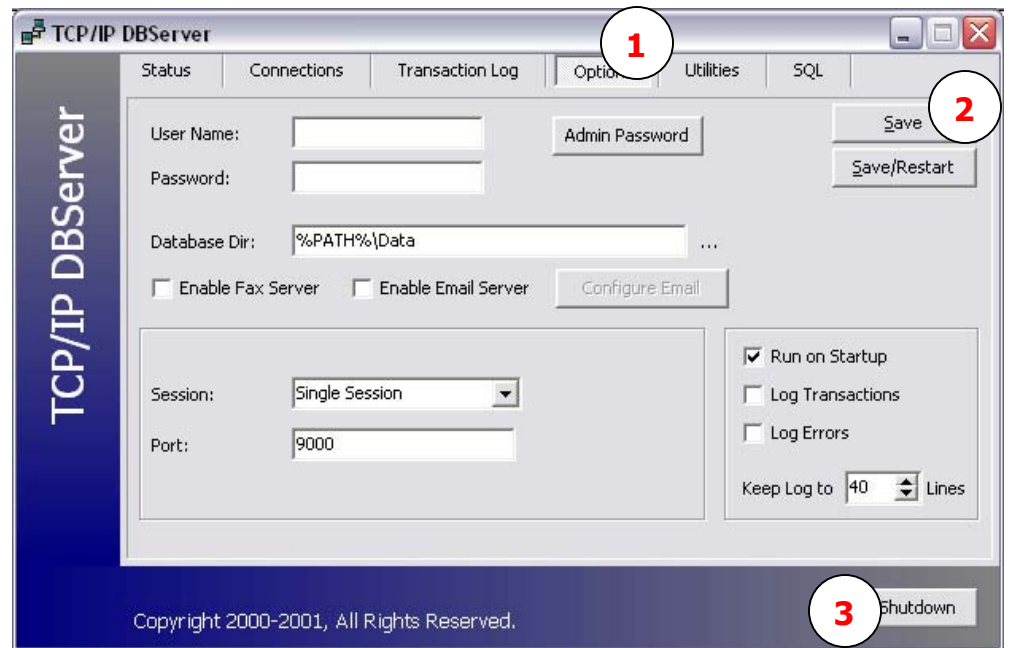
TCP/IP DBServer

Status | Connections | Transaction Log | Optio | Utilities | SQL

1

TCP/IP DBServer

User Name:

Password:

Admin Password

Save

2

Save/Restart

Database Dir: %PATH%\Data ...

Enable Fax Server

Enable Email Server

Configure Email

Session: Single Session

Port: 9000

Run on Startup

Log Transactions

Log Errors

Keep Log to 40 Lines

Copyright 2000-2001, All Rights Reserved.

3

Shutdown